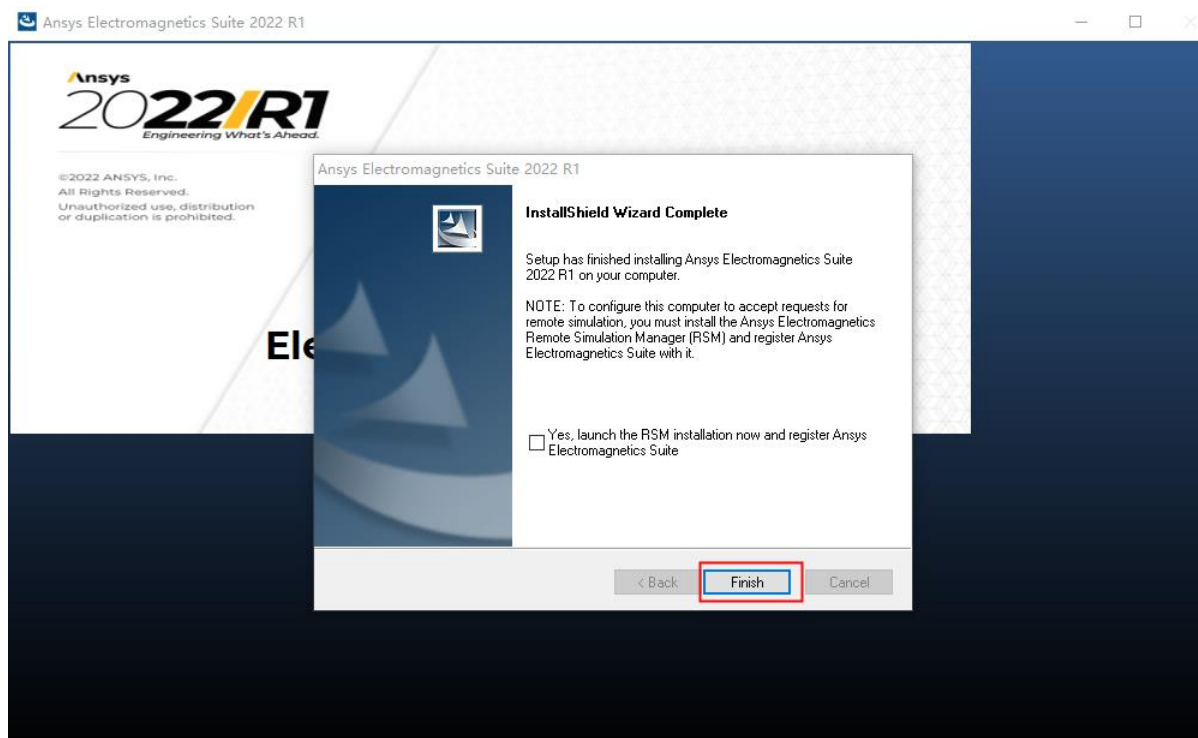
Ansys Electromagnetics Suite 2022 R1

Ansys
2022 R1
Engineering What's Ahead.

©2022 ANSYS, Inc.
All Rights Reserved.
Unauthorized use, distribution or duplication is prohibited.

Ele

Ansys Electromagnetics Suite 2022 R1

InstallShield Wizard Complete

Setup has finished installing Ansys Electromagnetics Suite 2022 R1 on your computer.

NOTE: To configure this computer to accept requests for remote simulation, you must install the Ansys Electromagnetics Remote Simulation Manager (RSM) and register Ansys Electromagnetics Suite with it.

Yes, launch the RSM installation now and register Ansys Electromagnetics Suite

< Back
Finish
Cancel